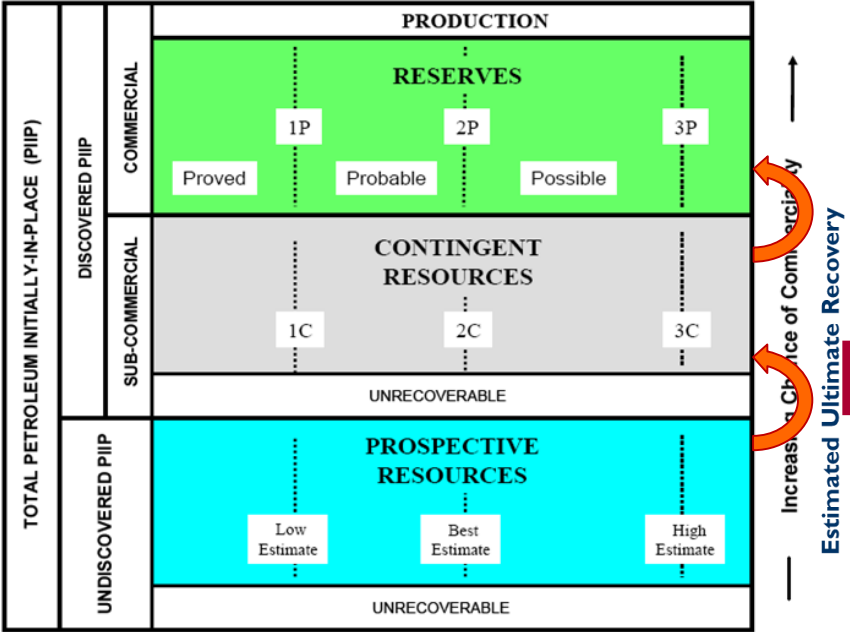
TOTAL PETROLEUM INITIALLY-IN-PLACE (PIIP)

DISCOVERED PIIP

COMMERCIAL

PRODUCTION

RESERVES

1P

2P

3P

Proved

Probable

Possible

SUB-COMMERCIAL

CONTINGENT RESOURCES

1C

2C

3C

UNRECOVERABLE

UNDISCOVERED PIIP

PROSPECTIVE RESOURCES

Low Estimate

Best Estimate

High Estimate

UNRECOVERABLE

Increasing Chance of Commerciality

Estimated Ultimate Recovery